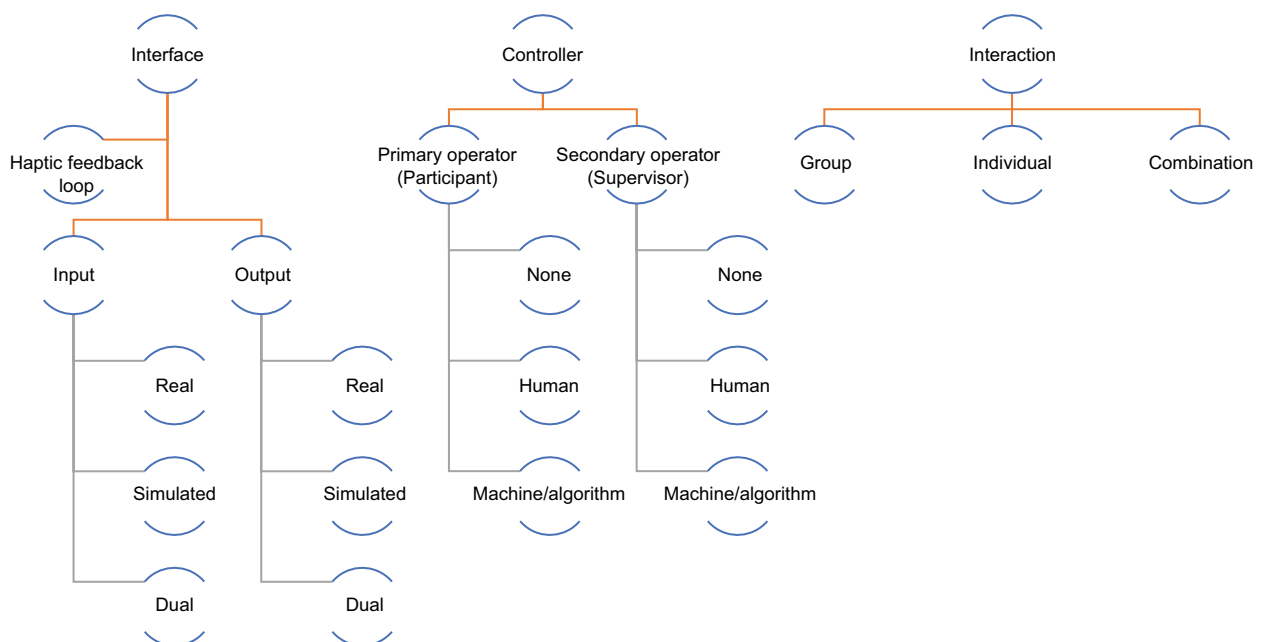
Interface

Haptic feedback loop

Input

Real

Simulated

Dual

Output

Real

Simulated

Dual

Controller

Primary operator (Participant)

None

Human

Machine/algorithm

Secondary operator (Supervisor)

None

Human

Machine/algorithm

Interaction

Group

Individual

Combination